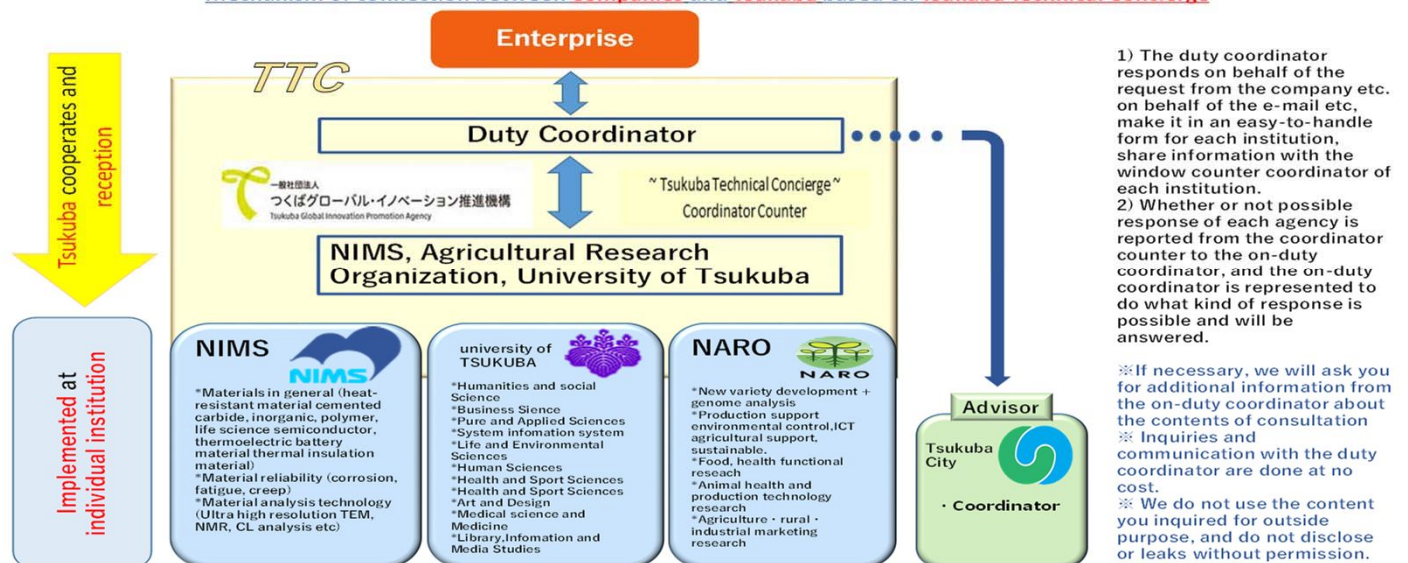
Enterprise

TTC

Duty Coordinator

一般社団法人 つくばグローバル・イノベーション推進機構 Tsukuba Global Innovation Promotion Agency

~ Tsukuba Technical Concierge ~ Coordinator Counter

NIMS, Agricultural Research Organization, University of Tsukuba

Tsukuba cooperates and reception

Implemented at individual institution

NIMS

NIMS

*Materials in general (heat-resistant material cemented carbide, inorganic, polymer, life science semiconductor, thermoelectric battery material thermal insulation material)
*Material reliability (corrosion, fatigue, creep)
*Material analysis technology (Ultra high resolution TEM, NMR, CL analysis etc)

university of TSUKUBA

*Humanities and social Science
*Business Sience
*Pure and Applied Sciences
*System infomation system
*Life and Environmental Sciences
*Human Sciences
*Health and Sport Sciences
*Health and Sport Sciences
*Art and Design
*Medical science and Medicine
*Library,Infomation and Media Studies

NARO

NARO

*New variety development + genome analysis
*Production support environmental control,ICT agricultural support, sustainable.
*Food, health functional reseach
*Animal health and production technology research
*Agriculture・rural・industrial marketing research

Advisor

Tsukuba City

・Coordinator

1) The duty coordinator responds on behalf of the request from the company etc. on behalf of the e-mail etc, make it in an easy-to-handle form for each institution, share information with the window counter coordinator of each institution.
2) Whether or not possible response of each agency is reported from the coordinator counter to the on-duty coordinator, and the on-duty coordinator is represented to do what kind of response is possible and will be answered.

※If necessary, we will ask you for additional information from the on-duty coordinator about the contents of consultation
※ Inquiries and communication with the duty coordinator are done at no cost.
※ We do not use the content you inquired for outside purpose, and do not disclose or leaks without permission.